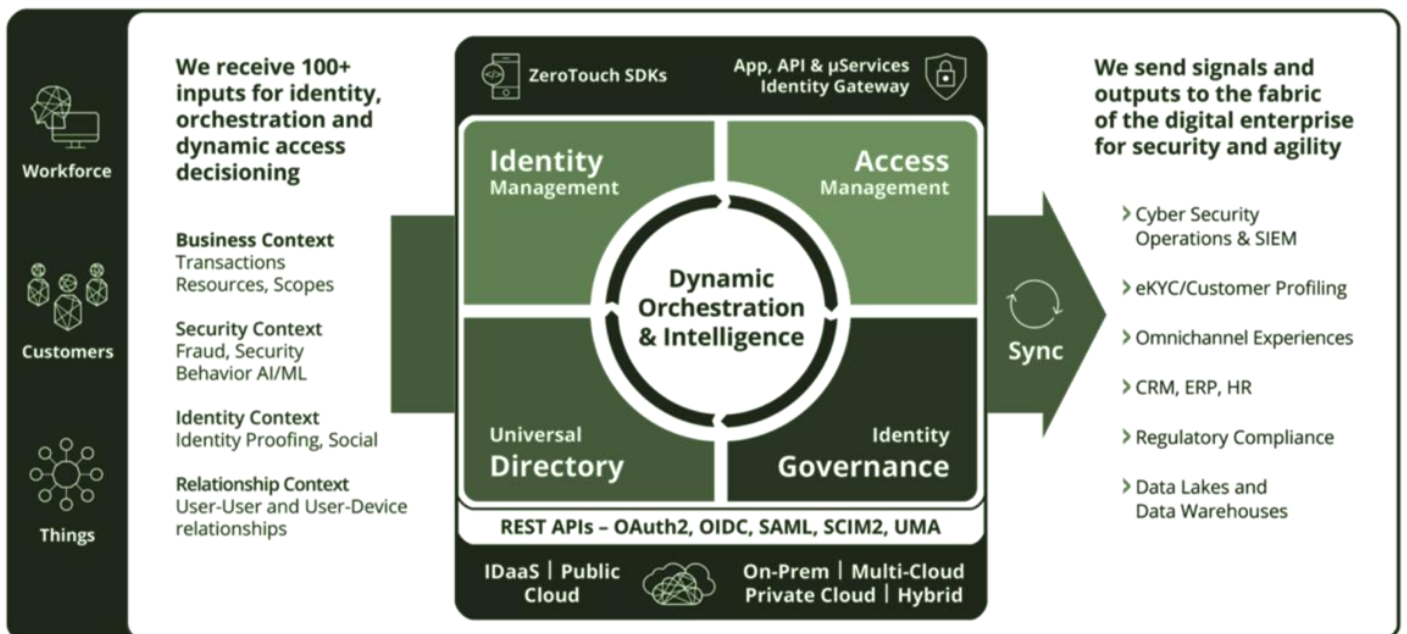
Workforce

Customers

Things

We receive 100+ inputs for identity, orchestration and dynamic access decisioning

Business Context
Transactions
Resources, Scopes

Security Context
Fraud, Security
Behavior AI/ML

Identity Context
Identity Proofing, Social

Relationship Context
User-User and User-Device relationships

ZeroTouch SDKs

App, API & µServices
Identity Gateway

Identity
Management

Access
Management

Dynamic
Orchestration
& Intelligence

Universal
Directory

Identity
Governance

REST APIs – OAuth2, OIDC, SAML, SCIM2, UMA

IDaaS | Public
Cloud

On-Prem | Multi-Cloud
Private Cloud | Hybrid

Sync

We send signals and outputs to the fabric of the digital enterprise for security and agility

Cyber Security Operations & SIEM

eKYC/Customer Profiling

Omnichannel Experiences

CRM, ERP, HR

Regulatory Compliance

Data Lakes and Data Warehouses